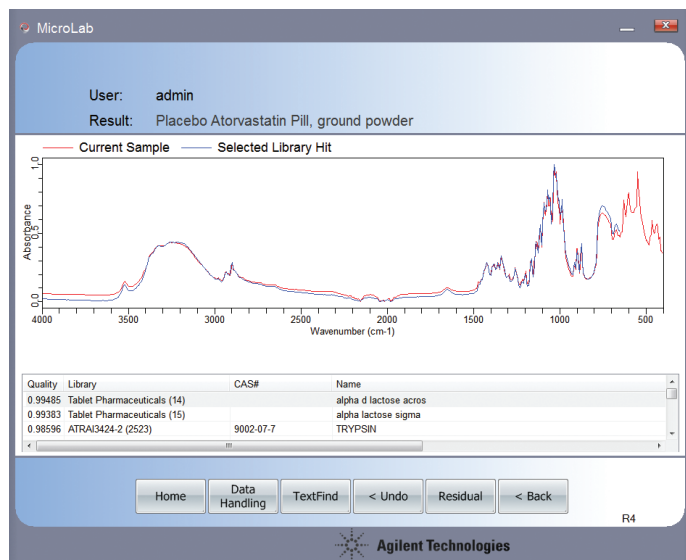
MicroLab

User: admin

Result: Placebo Atorvastatin Pill, ground powder

Current Sample
Selected Library Hit

Absorbance

1.0
0.5
0.0

4000 3500 3000 2500 2000 1500 1000 500

Wavenumber (cm-1)

| Quality | Library | CAS# | Name |
|---|---|---|---|
| 0.99485 | Tablet Pharmaceuticals (14) | | alpha d lactose acros |
| 0.99383 | Tablet Pharmaceuticals (15) | | alpha lactose sigma |
| 0.98596 | ATRAI3424-2 (2523) | 9002-07-7 | TRYPSIN |

Home
Data Handling
TextFind
< Undo
Residual
< Back

R4

Agilent Technologies